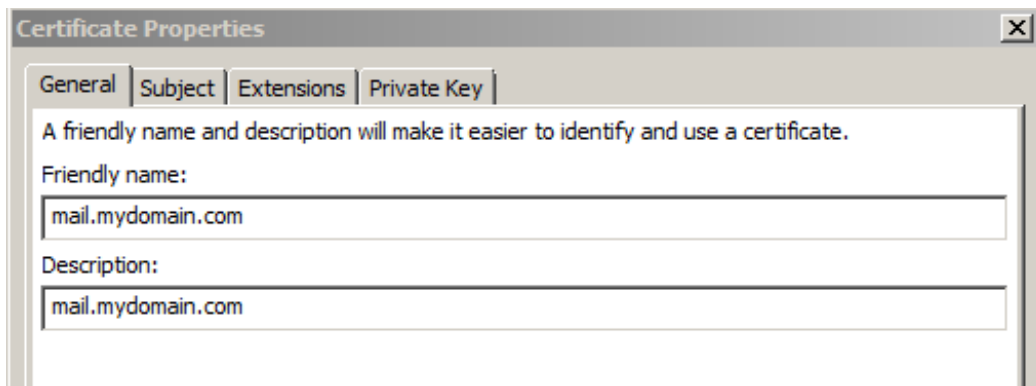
Certificate Properties

General | Subject | Extensions | Private Key

A friendly name and description will make it easier to identify and use a certificate.

Friendly name:

mail.mydomain.com

Description:

mail.mydomain.com